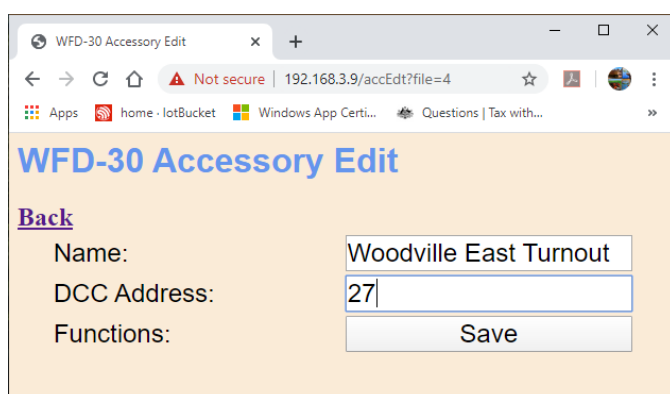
WFD-30 Accessory Edit ×

Not secure | 192.168.3.9/accEdt?file=4

Apps home · lotBucket Windows App Certi... Questions | Tax with... »

WFD-30 Accessory Edit

Back

Name: Woodville East Turnout

DCC Address: 27

Functions: Save